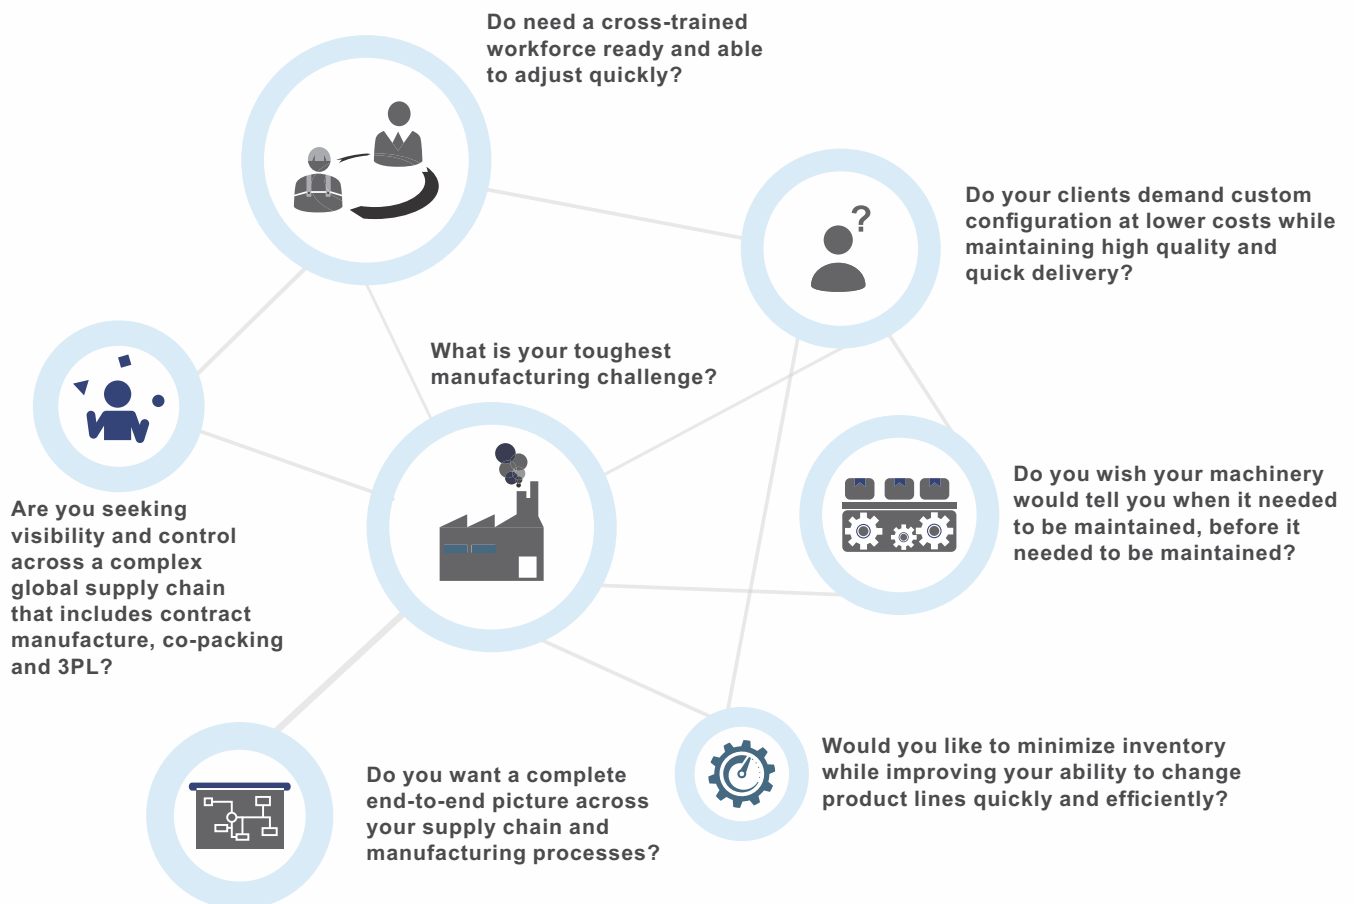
Do need a cross-trained workforce ready and able to adjust quickly?

Do your clients demand custom configuration at lower costs while maintaining high quality and quick delivery?

What is your toughest manufacturing challenge?

Are you seeking visibility and control across a complex global supply chain that includes contract manufacture, co-packing and 3PL?

Do you wish your machinery would tell you when it needed to be maintained, before it needed to be maintained?

Would you like to minimize inventory while improving your ability to change product lines quickly and efficiently?

Do you want a complete end-to-end picture across your supply chain and manufacturing processes?